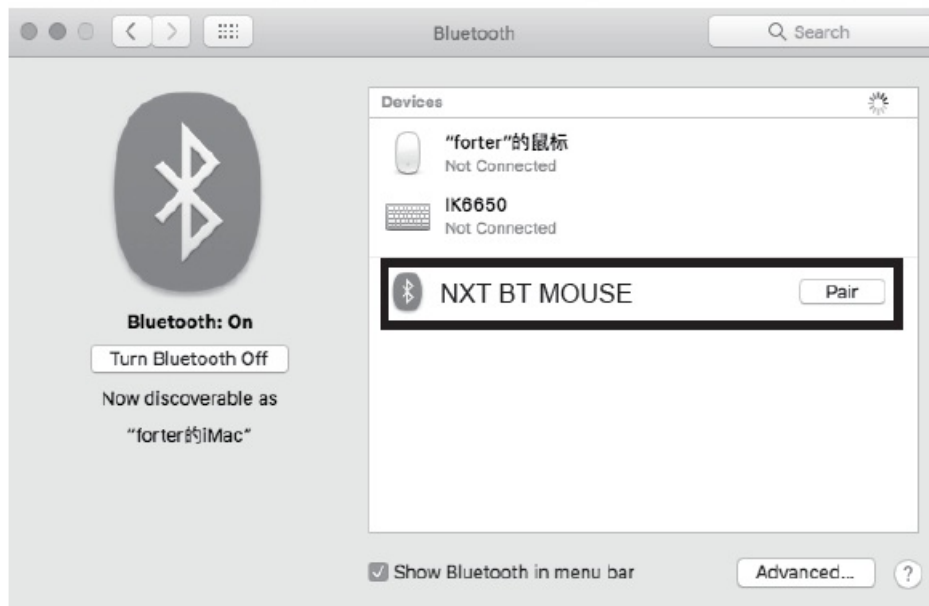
Bluetooth

Search

Bluetooth: On

Turn Bluetooth Off

Now discoverable as

"forter的iMac"

Devices

"forter"的鼠标
Not Connected

IK6650
Not Connected

NXT BT MOUSE

Pair

Show Bluetooth in menu bar

Advanced...

?